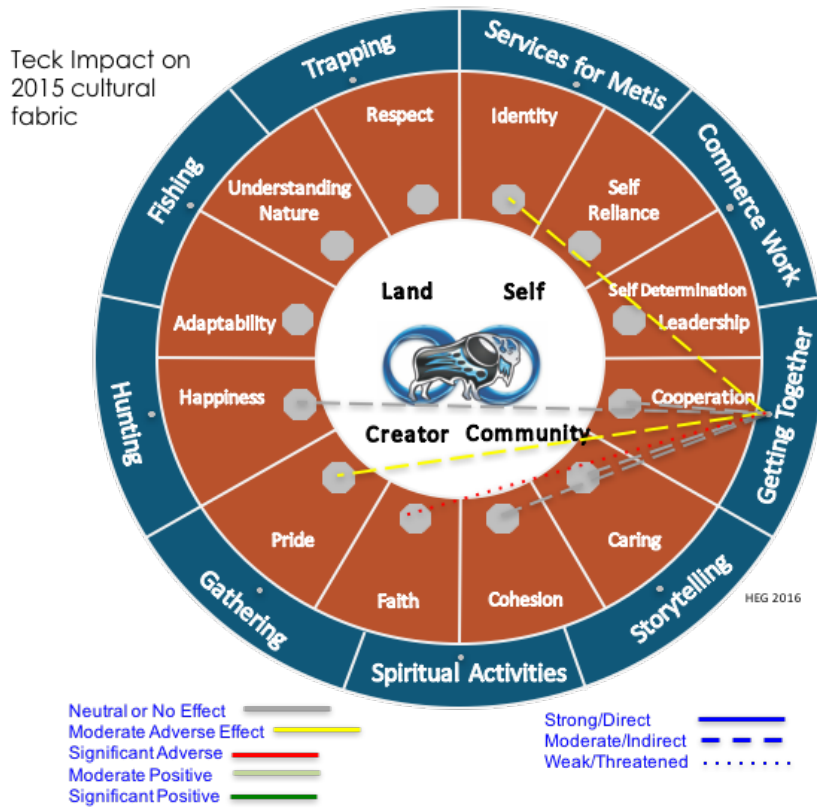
Teck Impact on 2015 cultural fabric

Trapping
Services for Metis
Commerce Work
Getting Together
Storytelling
Spiritual Activities
Gathering
Hunting
Fishing

Respect
Identity
Self Reliance
Self Determination
Leadership
Cooperation
Caring
Cohesion
Faith
Pride
Happiness
Adaptability
Understanding Nature

Land
Self
Creator
Community

HEG 2016

Neutral or No Effect
Moderate Adverse Effect
Significant Adverse
Moderate Positive
Significant Positive

Strong/Direct
Moderate/Indirect
Weak/Threatened